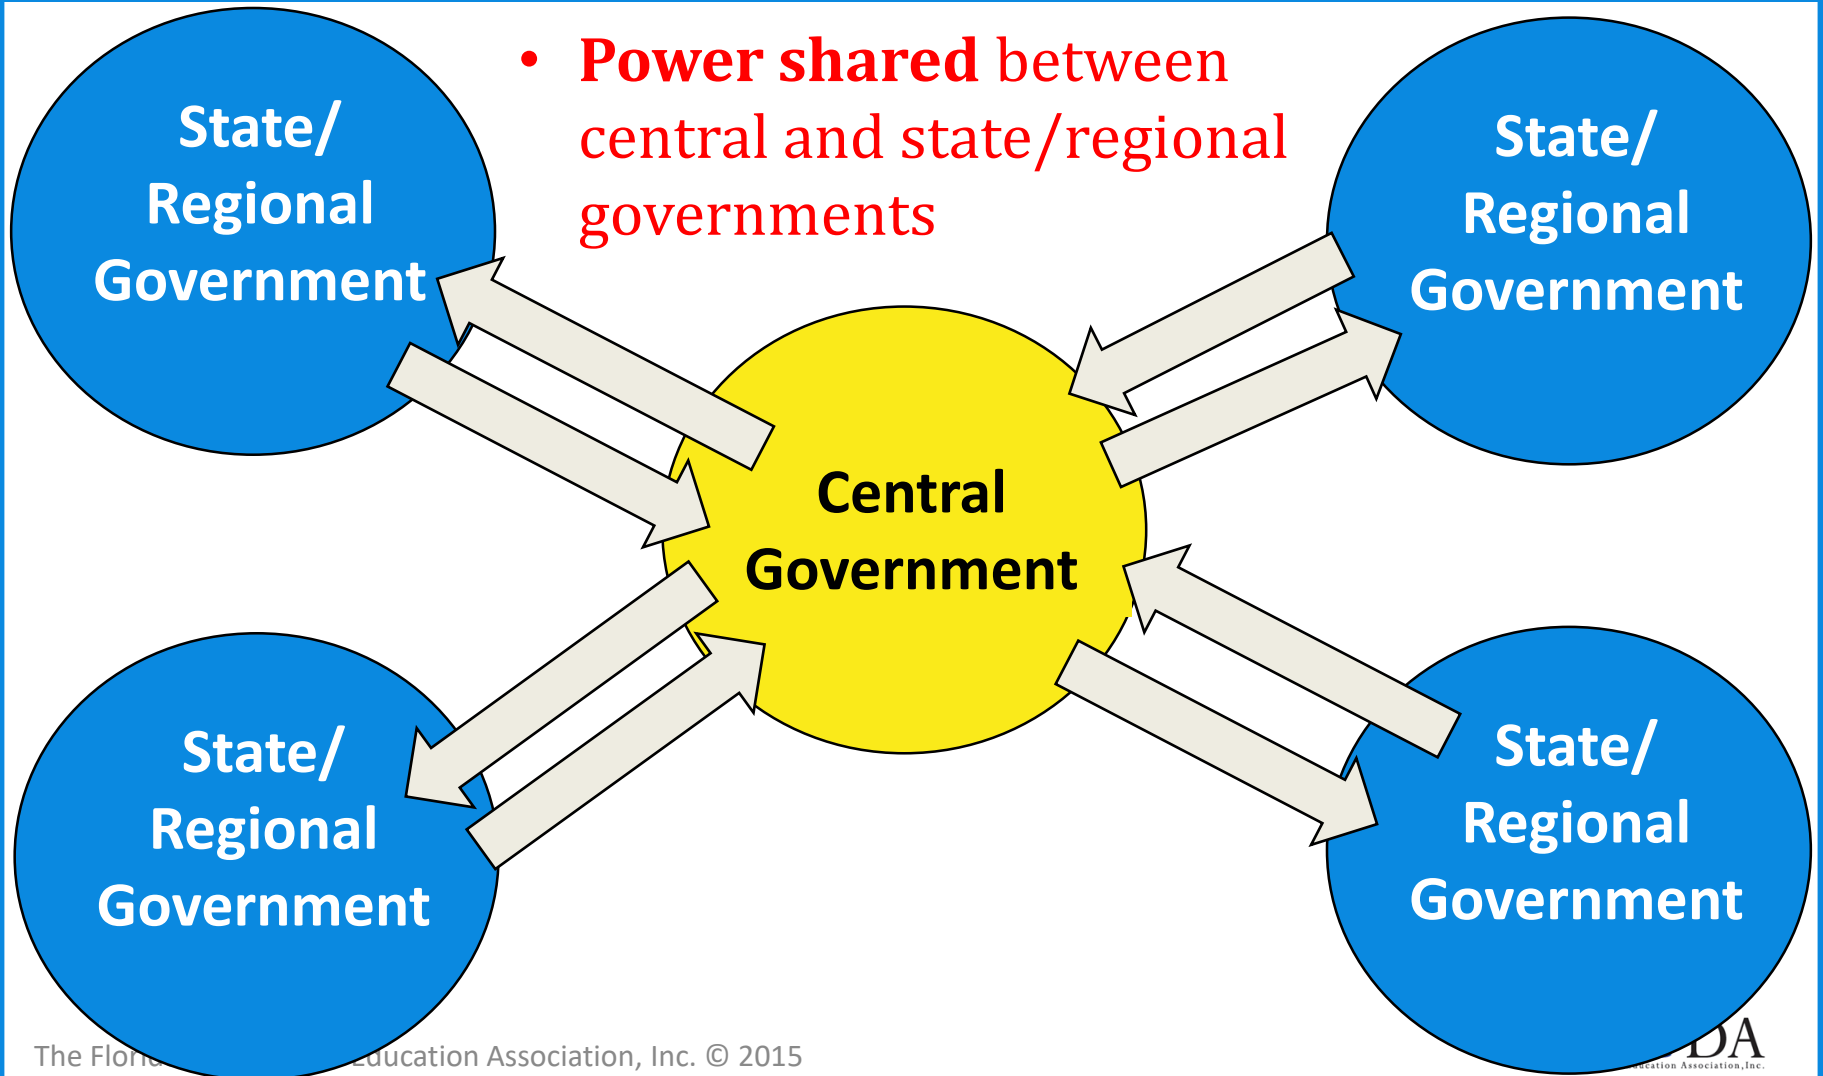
• **Power shared** between central and state/regional governments

State/ Regional Government

State/ Regional Government

Central Government

State/ Regional Government

State/ Regional Government

The Flori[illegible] Education Association, Inc. © 2015

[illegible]DA
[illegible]ucation Association, Inc.